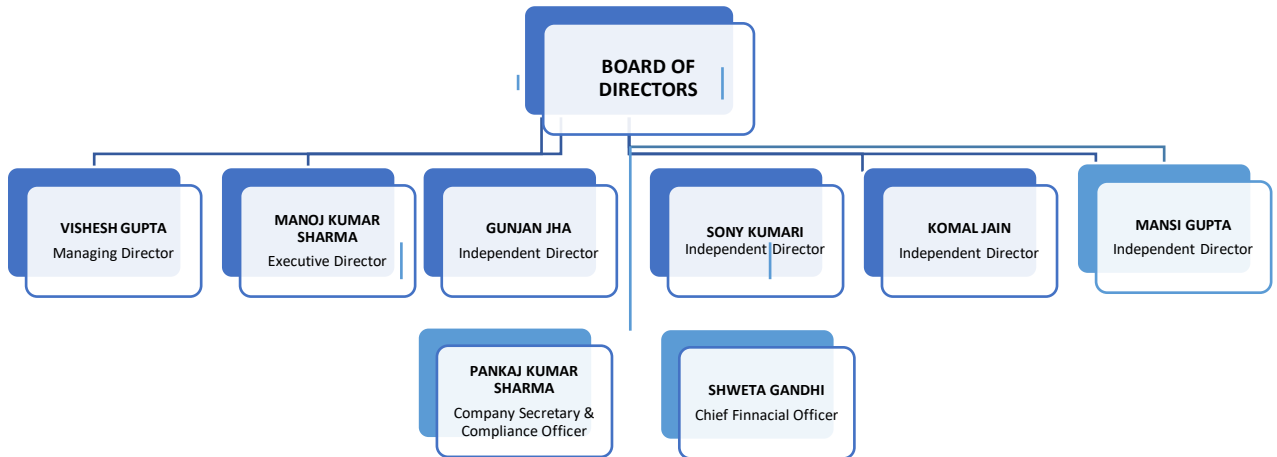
BOARD OF DIRECTORS

VISHESH GUPTA
Managing Director

MANOJ KUMAR SHARMA
Executive Director

GUNJAN JHA
Independent Director

SONY KUMARI
Independent Director

KOMAL JAIN
Independent Director

MANSI GUPTA
Independent Director

PANKAJ KUMAR SHARMA
Company Secretary & Compliance Officer

SHWETA GANDHI
Chief Finnacial Officer